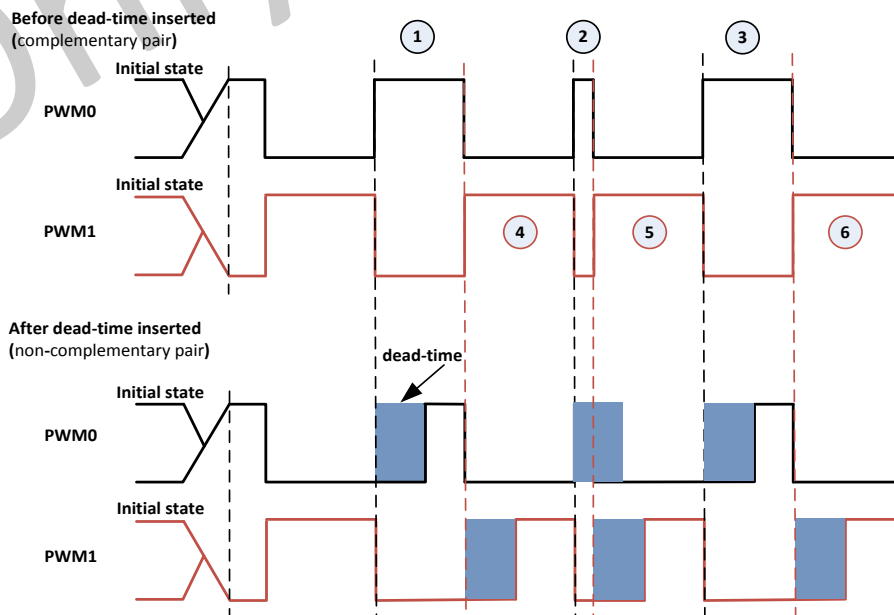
Before dead-time inserted
(complementary pair)

1
2
3

Initial state

PWM0

Initial state

PWM1

4
5
6

After dead-time inserted
(non-complementary pair)

dead-time

Initial state

PWM0

Initial state

PWM1